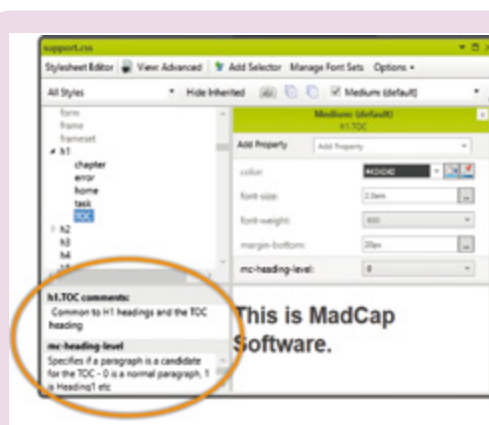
support.css

Stylesheet Editor View: Advanced Add Selector Manage Font Sets Options

All Styles Hide Inherited Medium (default)

form
frame
frameset
h1
chapter
error
home
task
TOC
h2
h3
h4

Medium (default)
h1.TOC

Add Property Add Property

color #424242
font-size 2.0em
font-weight 600
margin-bottom 20px
mc-heading-level 0

h1.TOC comments:
Common to H1 headings and the TOC heading

mc-heading-level
Specifies if a paragraph is a candidate for the TOC - 0 is a normal paragraph, 1 is Heading1 etc

This is MadCap Software.